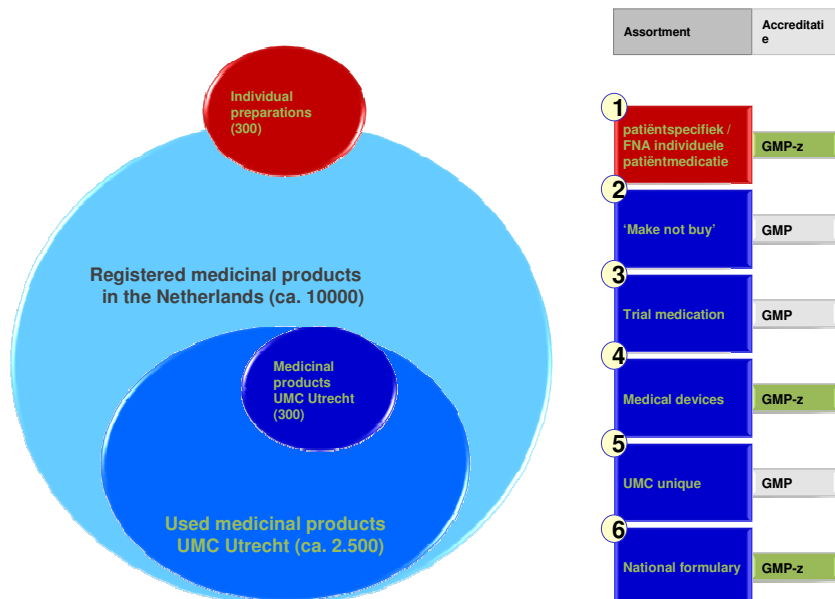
Individual preparations (300)

Registered medicinal products in the Netherlands (ca. 10000)

Medicinal products UMC Utrecht (300)

Used medicinal products UMC Utrecht (ca. 2.500)

| Assortment | Accreditatie |
|---|---|
| 1 patiëntspecifiek / FNA individuele patiëntmedicatie | GMP-z |
| 2 'Make not buy' | GMP |
| 3 Trial medication | GMP |
| 4 Medical devices | GMP-z |
| 5 UMC unique | GMP |
| 6 National formulary | GMP-z |